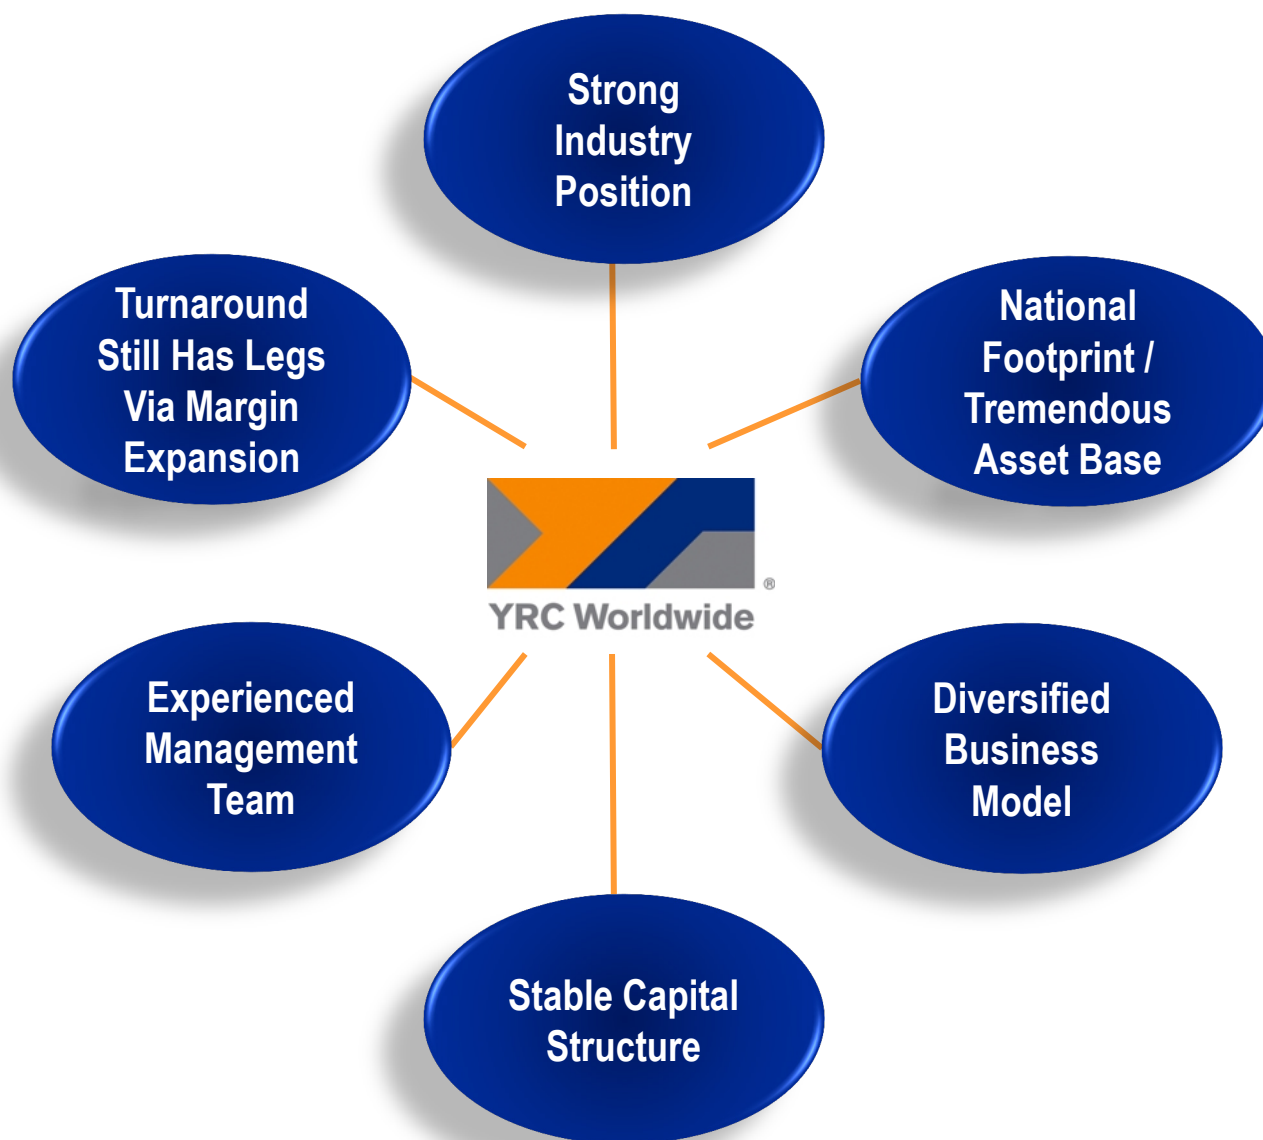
Strong Industry Position

Turnaround Still Has Legs Via Margin Expansion

National Footprint / Tremendous Asset Base

YRC Worldwide®

Experienced Management Team

Diversified Business Model

Stable Capital Structure